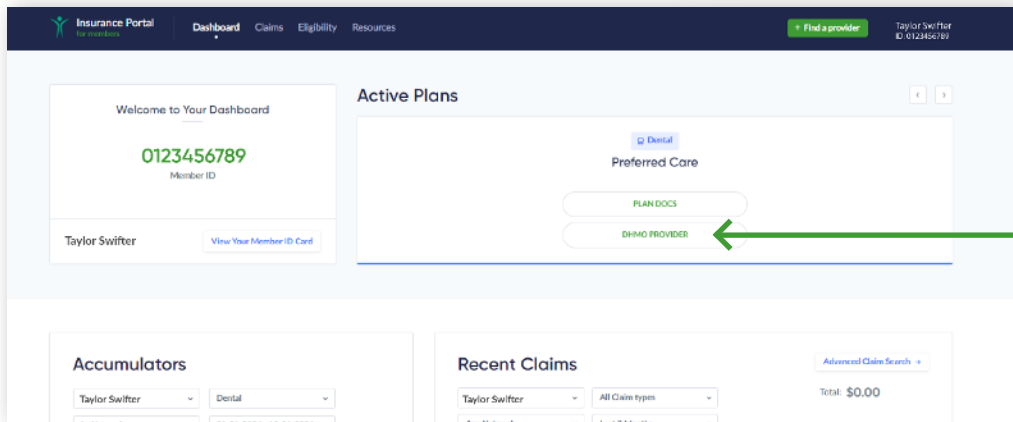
Insurance Portal
for members

Dashboard Claims Eligibility Resources

+ Find a provider

Taylor Swifter
ID: 0123456789

Welcome to Your Dashboard

0123456789
Member ID

Taylor Swifter

View Your Member ID Card

Active Plans

Dental
Preferred Care

PLAN DOCS

DHMO PROVIDER

Accumulators

Taylor Swifter
Dental

Recent Claims

Advanced Claim Search →

Taylor Swifter
All Claim types

Total: $0.00